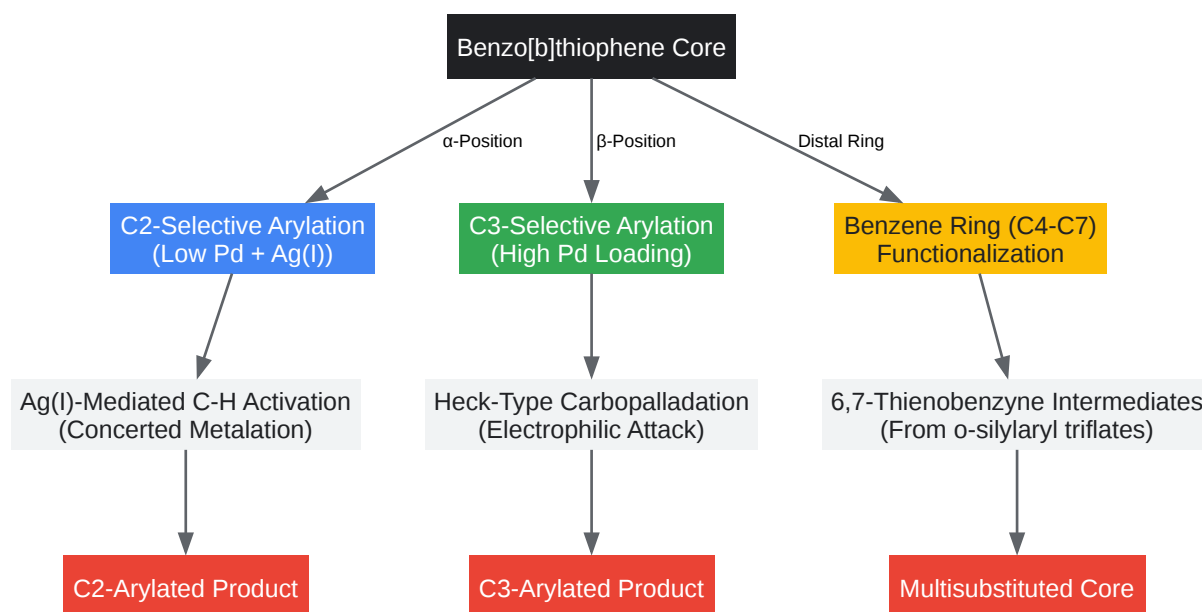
Benzo[b]thiophene Core

α-Position

β-Position

Distal Ring

C2-Selective Arylation (Low Pd + Ag(I))

C3-Selective Arylation (High Pd Loading)

Benzene Ring (C4-C7) Functionalization

Ag(I)-Mediated C-H Activation (Concerted Metalation)

Heck-Type Carbopalladation (Electrophilic Attack)

6,7-Thienobenzyne Intermediates (From o-silylaryl triflates)

C2-Arylated Product

C3-Arylated Product

Multisubstituted Core